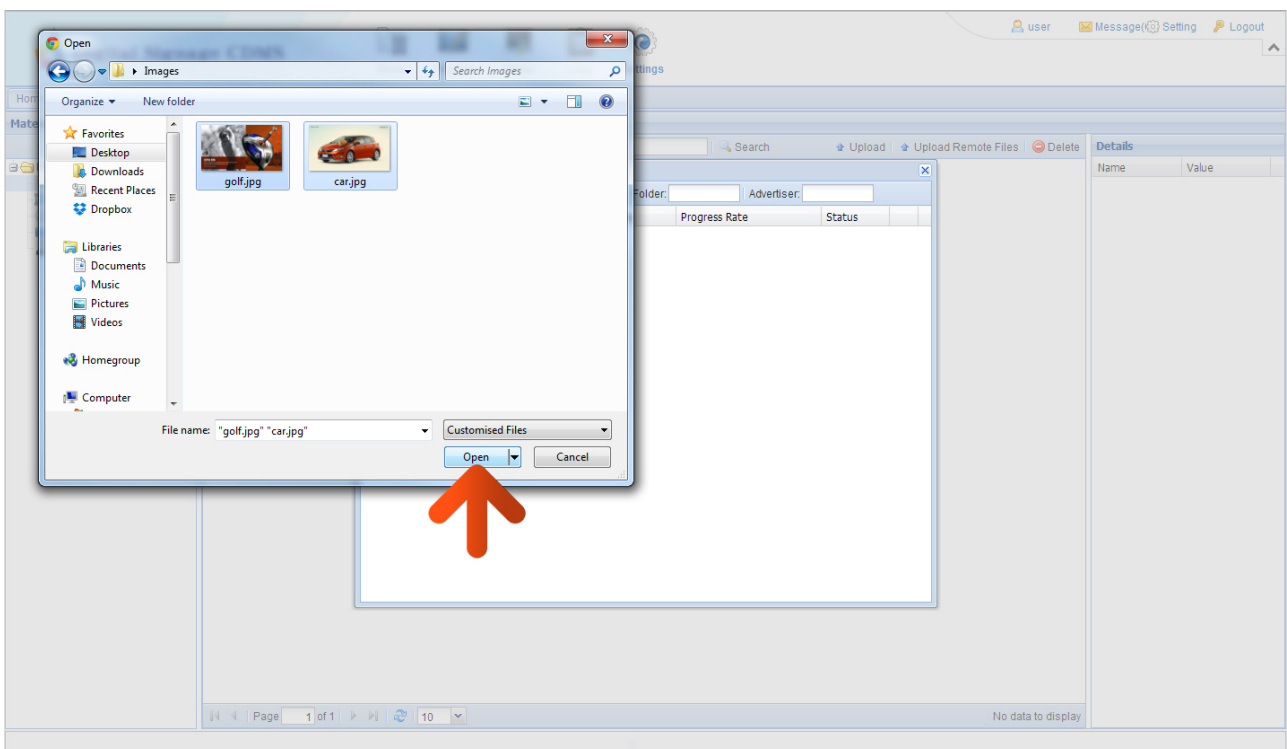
Open

Images

Search Images

Organize ▾ New folder

Favorites
Desktop
Downloads
Recent Places
Dropbox

Libraries
Documents
Music
Pictures
Videos

Homegroup

Computer

golf.jpg
car.jpg

File name: "golf.jpg" "car.jpg"

Customised Files

Open
Cancel

user
Message(
Setting
Logout

ttings

Hom

Mate

Search
Upload
Upload Remote Files
Delete

Details
Name
Value

Folder:
Advertiser:
Progress Rate
Status

Page 1 of 1
10
No data to display